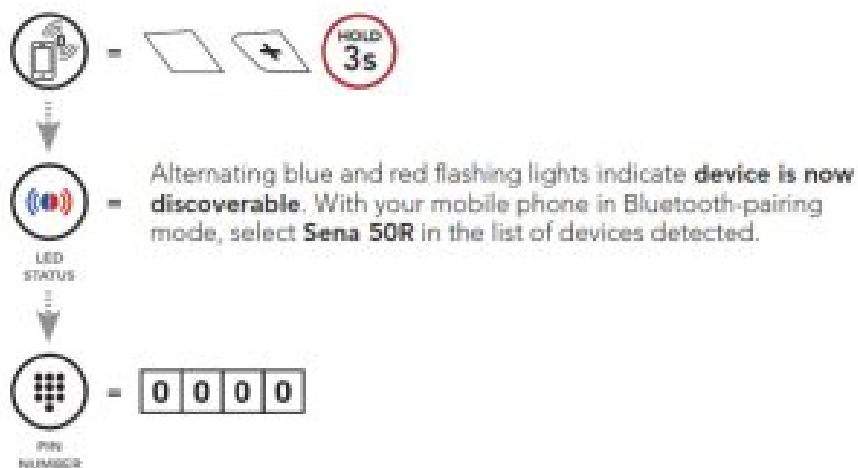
= HOLD 3s

= Alternating blue and red flashing lights indicate **device is now discoverable**. With your mobile phone in Bluetooth-pairing mode, select **Sena 50R** in the list of devices detected.

LED STATUS

= 0 0 0 0

PIN NUMBER